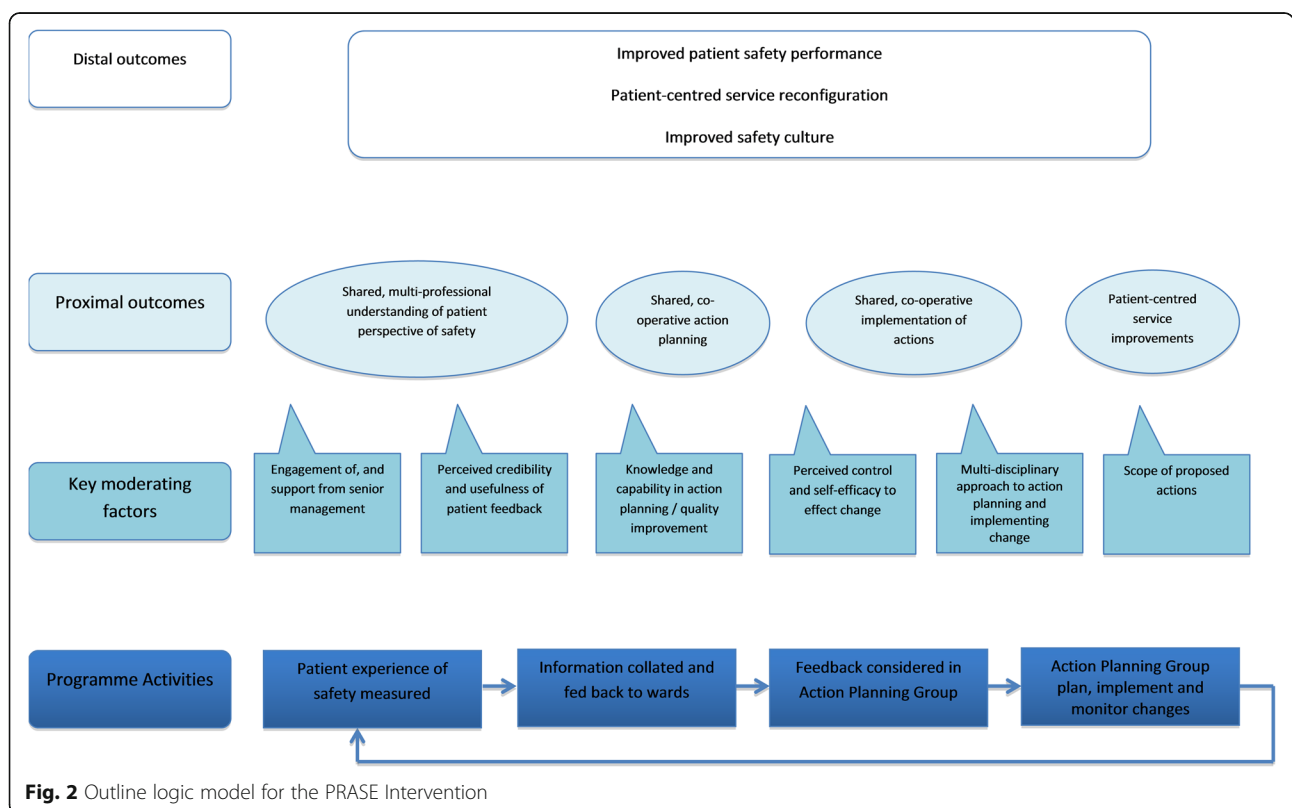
Distal outcomes

Improved patient safety performance

Patient-centred service reconfiguration

Improved safety culture

Proximal outcomes

Shared, multi-professional understanding of patient perspective of safety

Shared, co-operative action planning

Shared, co-operative implementation of actions

Patient-centred service improvements

Key moderating factors

Engagement of, and support from senior management

Perceived credibility and usefulness of patient feedback

Knowledge and capability in action planning / quality improvement

Perceived control and self-efficacy to effect change

Multi-disciplinary approach to action planning and implementing change

Scope of proposed actions

Programme Activities

Patient experience of safety measured

Information collated and fed back to wards

Feedback considered in Action Planning Group

Action Planning Group plan, implement and monitor changes

**Fig. 2** Outline logic model for the PRASE Intervention